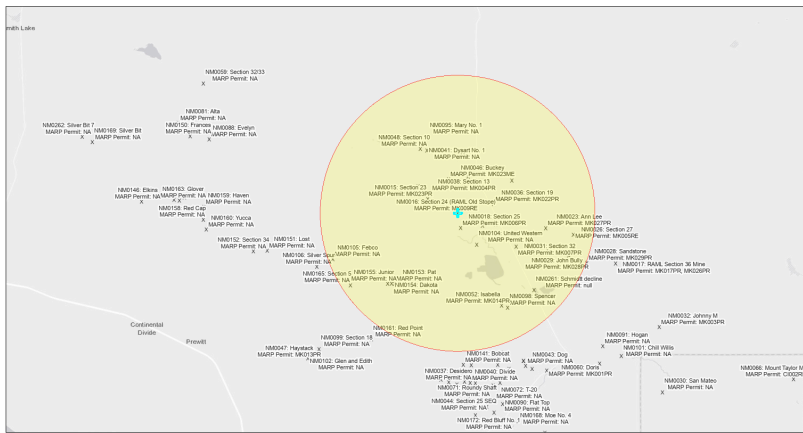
mith Lake

NM0059: Section 32/33
MARP Permit: NA

NM0081: Alta
MARP Permit: NA

NM0262: Silver Bit 7
MARP Permit: NA

NM0169: Silver Bit
MARP Permit: NA

NM0150: Frances
MARP Permit: NA

NM0088: Evelyn
MARP Permit: NA

NM0095: Mary No. 1
MARP Permit: NA

NM0048: Section 10
MARP Permit: NA

NM0041: Dysart No. 1
MARP Permit: NA

NM0046: Buckey
MARP Permit: MK023ME

NM0038: Section 13
MARP Permit: MK004PR

NM0015: Section 23
MARP Permit: MK023PR

NM0036: Section 19
MARP Permit: MK022PR

NM0016: Section 24 (RAML Old Stope)
MARP Permit: MK009RE

NM0146: Elkins
MARP Permit: NA

NM0163: Glover
MARP Permit: NA

NM0159: Haven
MARP Permit: NA

NM0158: Red Cap
MARP Permit: NA

NM0160: Yucca
MARP Permit: NA

NM0018: Section 25
MARP Permit: MK006PR

NM0023: Ann Lee
MARP Permit: MK027PR

NM0026: Section 27
MARP Permit: MK005RE

NM0104: United Western
MARP Permit: NA

NM0152: Section 34
MARP Permit: NA

NM0151: Lost
MARP Permit: NA

NM0105: Febco
MARP Permit: NA

NM0031: Section 32
MARP Permit: MK007PR

NM0106: Silver Spur
MARP Permit: NA

NM0029: John Bully
MARP Permit: MK028PR

NM0028: Sandstone
MARP Permit: MK029PR

NM0017: RAML Section 36 Mine
MARP Permit: MK017PR, MK026PR

NM0165: Section 5
MARP Permit: NA

NM0155: Junior
MARP Permit: NA

NM0153: Pat
MARP Permit: NA

NM0154: Dakota
MARP Permit: NA

NM0261: Schmidt decline
MARP Permit: null

NM0052: Isabella
MARP Permit: MK014PR

NM0098: Spencer
MARP Permit: NA

Continental Divide

Prewitt

NM0161: Red Point
MARP Permit: NA

NM0099: Section 18
MARP Permit: NA

NM0047: Haystack
MARP Permit: MK013PR

NM0102: Glen and Edith
MARP Permit: NA

NM0032: Johnny M
MARP Permit: MK003PR

NM0091: Hogan
MARP Permit: NA

NM0101: Chill Willis
MARP Permit: NA

NM0141: Bobcat
MARP Permit: NA

NM0043: Dog
MARP Permit: NA

NM0060: Dora
MARP Permit: MK001PR

NM0037: Desidero
MARP Permit: NA

NM0040: Divide
MARP Permit: NA

NM0071: Roundy Shaft
MARP Permit: NA

NM0072: T-20
MARP Permit: NA

NM0030: San Mateo
MARP Permit: NA

NM0066: Mount Taylor M
MARP Permit: CI002R

NM0044: Section 25 SEQ
MARP Permit: NA

NM0090: Flat Top
MARP Permit: NA

NM0168: Moe No. 4
MARP Permit: NA

NM0172: Red Bluff No. 1
MARP Permit: NA